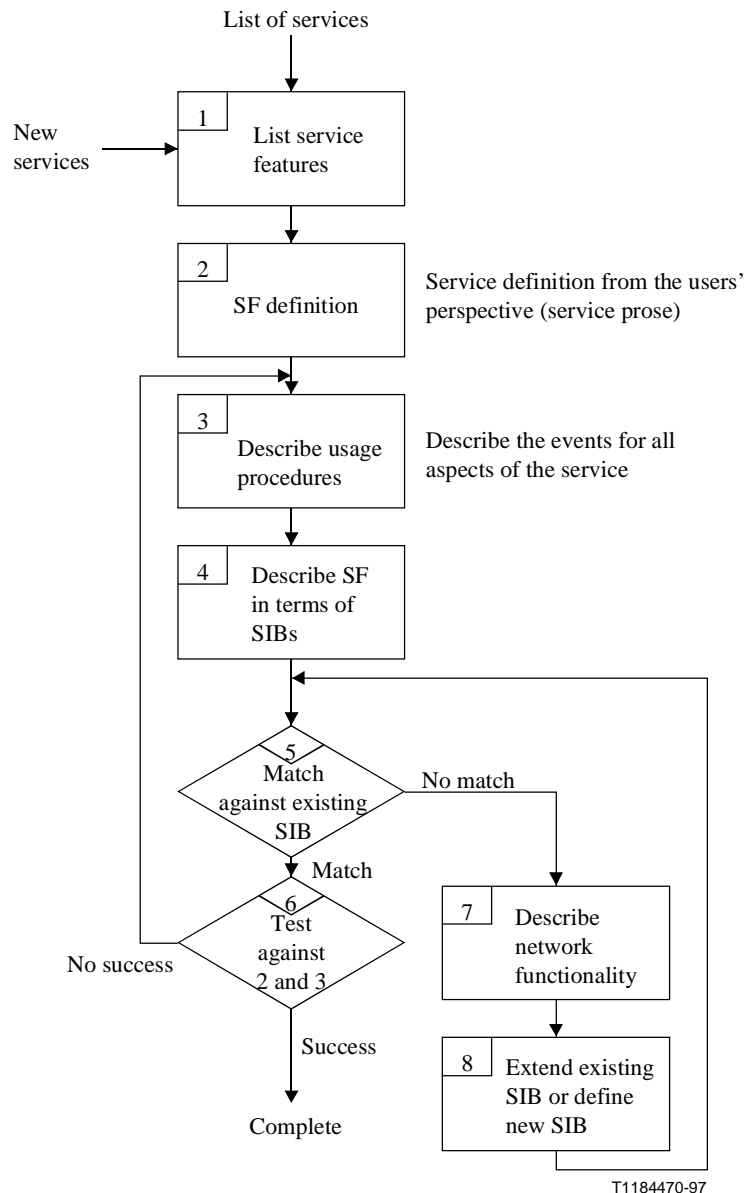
List of services

New services

1 List service features

2 SF definition

Service definition from the users' perspective (service prose)

3 Describe usage procedures

Describe the events for all aspects of the service

4 Describe SF in terms of SIBs

5 Match against existing SIB

No match

Match

6 Test against 2 and 3

No success

7 Describe network functionality

8 Extend existing SIB or define new SIB

Success

Complete

T1184470-97